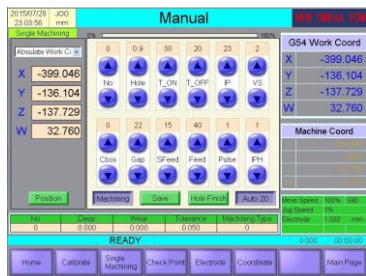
2015/07/28 JOG
23:03:58 mm
Single Machining
Manual
NEW OMEGA EDM
0% 100%
Absolute Work Co
X -399.046
Y -136.104
Z -137.729
W 32.760

0 0.9 30 20 23 2
No Hole T_ON T_OFF IP VS

0 22 15 40 1 20
Cbox Gap SFeed Feed Pulse IPH

Position
Machining Save Hole Finish Auto Z0

G54 Work Coord
X -399.046
Y -136.104
Z -137.729
W 32.760
Machine Coord

| No | Deep | Wear | Tolerance | Machining Type |
|---|---|---|---|---|
| 0 | 0.000 | 0.000 | 0.050 | 0 |

Move Speed 100% 500
Jog Speed 1%
Electrode 1.000 mm
READY
0.000 00:00:00

Home Calibrate Single Machining Check Point Electrode Coordinate Main Page